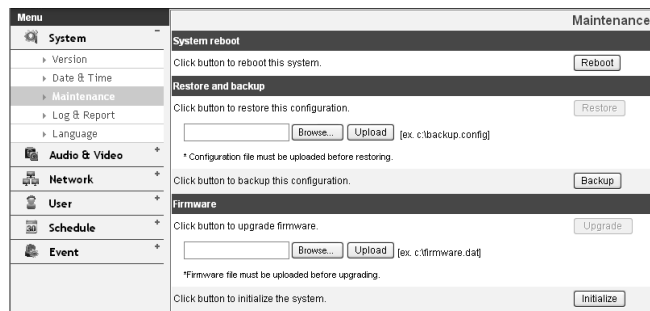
Menu
System -
▸ Version
▸ Date & Time
▸ Maintenance
▸ Log & Report
▸ Language
Audio & Video +
Network +
User +
Schedule +
Event +

Maintenance

System reboot

Click button to reboot this system. Reboot

Restore and backup

Click button to restore this configuration. Restore

Browse... Upload [ex. c:\backup.config]

* Configuration file must be uploaded before restoring.

Click button to backup this configuration. Backup

Firmware

Click button to upgrade firmware. Upgrade

Browse... Upload [ex. c:\firmware.dat]

*Firmware file must be uploaded before upgrading.

Click button to initialize the system. Initialize